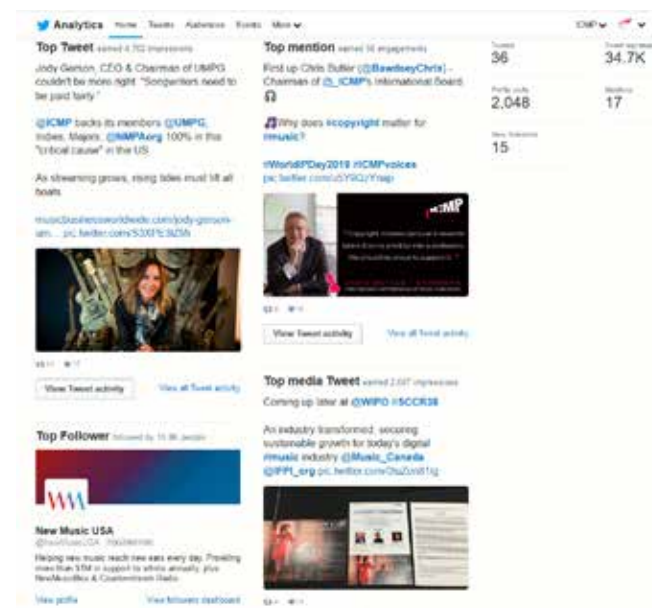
Analytics Home Tweets Audiences Events More

ICMP

Top Tweet earned 4,702 impressions

Jody Gerson, CEO & Chairman of UMPG couldn't be more right: "Songwriters need to be paid fairly."

@ICMP backs its members @UMPG, Indies, Majors, @NMPAorg 100% in this "critical cause" in the US.

As streaming grows, rising tides must lift all boats

musicbusinessworldwide.com/jody-gerson-um... pic.twitter.com/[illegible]

View Tweet activity

View all Tweet activity

Top Follower followed by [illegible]

New Music USA

Helping new music reach new ears every day. Providing more than $1M in support to artists annually, plus NewMusicBox & Counterstream Radio.

View profile

View followers dashboard

Top mention earned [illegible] engagements

First up Chris Butler (@BawdseyChris) - Chairman of @_ICMP's International Board

Why does #copyright matter for #music?

#WorldIPDay2019 #ICMPvoices pic.twitter.com/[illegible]

ICMP

View Tweet activity

View all Tweet activity

Top media Tweet earned 2,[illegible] impressions

Coming up later at @WIPO #SCCR38

An industry transformed, securing sustainable growth for today's digital #music industry @Music_Canada @IFPI_org pic.twitter.com/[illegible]

Tweets
36

Tweet impressions
34.7K

Profile visits
2,048

Mentions
17

New followers
15